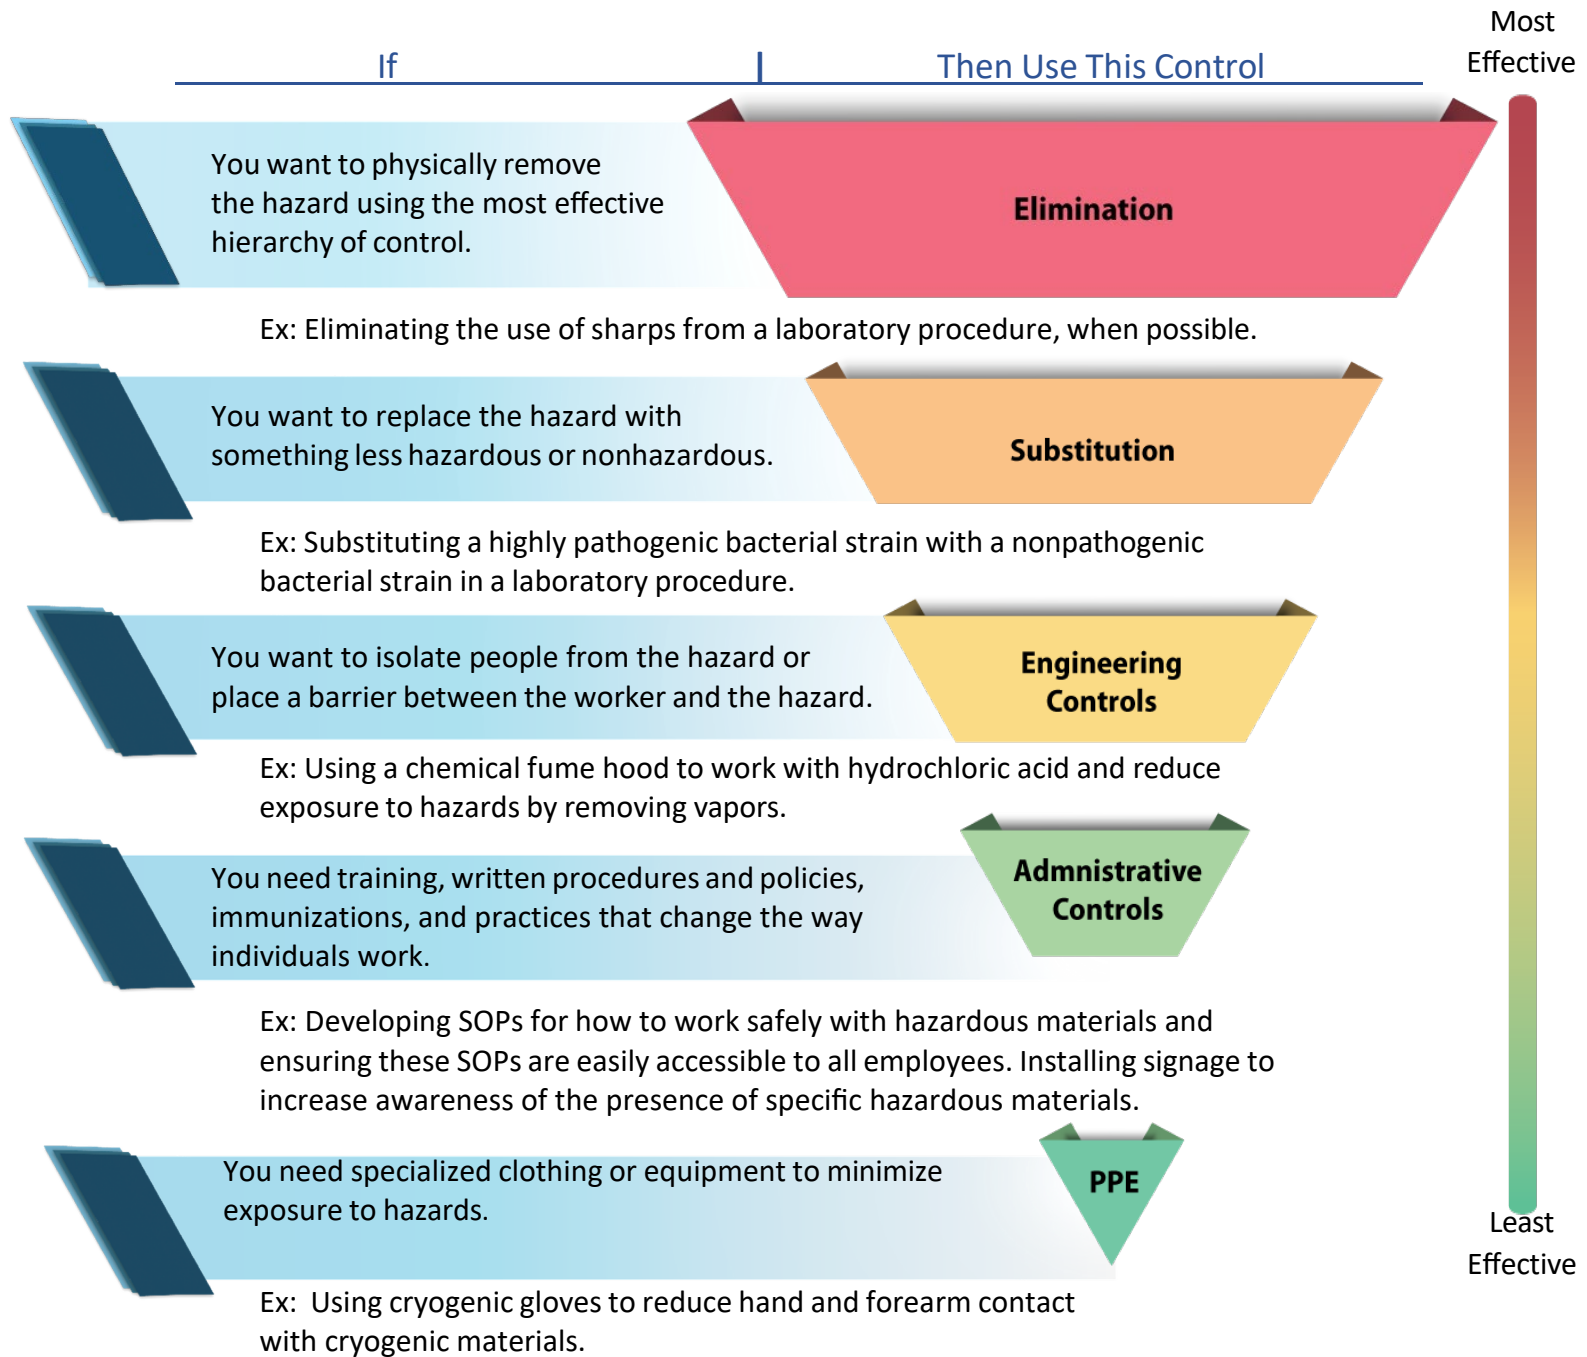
If

Then Use This Control

Most Effective

You want to physically remove the hazard using the most effective hierarchy of control.

Elimination

Ex: Eliminating the use of sharps from a laboratory procedure, when possible.

You want to replace the hazard with something less hazardous or nonhazardous.

Substitution

Ex: Substituting a highly pathogenic bacterial strain with a nonpathogenic bacterial strain in a laboratory procedure.

You want to isolate people from the hazard or place a barrier between the worker and the hazard.

Engineering Controls

Ex: Using a chemical fume hood to work with hydrochloric acid and reduce exposure to hazards by removing vapors.

You need training, written procedures and policies, immunizations, and practices that change the way individuals work.

Admnistrative Controls

Ex: Developing SOPs for how to work safely with hazardous materials and ensuring these SOPs are easily accessible to all employees. Installing signage to increase awareness of the presence of specific hazardous materials.

You need specialized clothing or equipment to minimize exposure to hazards.

PPE

Least Effective

Ex: Using cryogenic gloves to reduce hand and forearm contact with cryogenic materials.